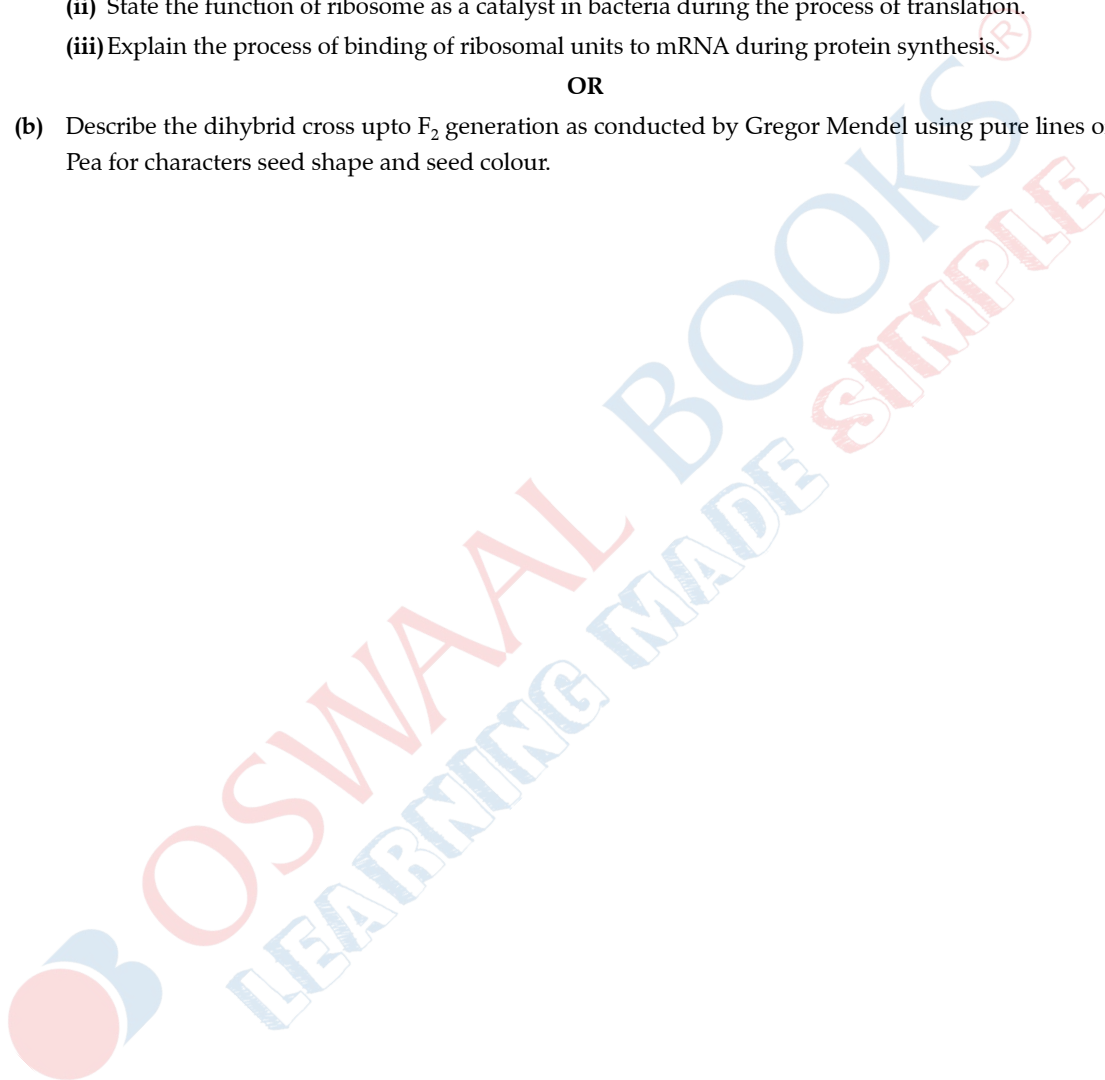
(ii) State the function of ribosome as a catalyst in bacteria during the process of translation.

(iii) Explain the process of binding of ribosomal units to mRNA during protein synthesis.

OR

(b) Describe the dihybrid cross upto $F_2$ generation as conducted by Gregor Mendel using pure lines o Pea for characters seed shape and seed colour.

OSWAAL BOOKS

LEARNING MADE SIMPLE

®